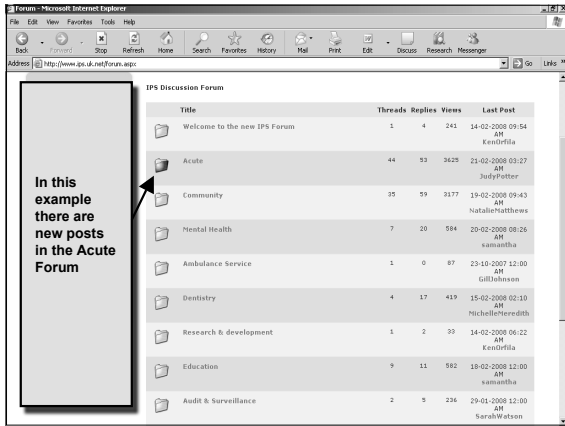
Forum - Microsoft Internet Explorer

File Edit View Favorites Tools Help

Back Forward Stop Refresh Home Search Favorites History Mail Print Edit Discuss Research Messenger

Address http://www.ips.uk.net/forum.aspx Go Links

IPS Discussion Forum

In this example there are new posts in the Acute Forum

| | Title | Threads | Replies | Views | Last Post |
|---|---|---|---|---|---|
| | Welcome to the new IPS Forum | 1 | 4 | 241 | 14-02-2008 09:54 AM KenOrfila |
| | Acute | 44 | 53 | 3625 | 21-02-2008 03:27 AM JudyPotter |
| | Community | 35 | 59 | 3177 | 19-02-2008 09:43 AM NatalieMatthews |
| | Mental Health | 7 | 20 | 584 | 20-02-2008 08:26 AM samantha |
| | Ambulance Service | 1 | 0 | 87 | 23-10-2007 12:00 AM GillJohnson |
| | Dentistry | 4 | 17 | 419 | 15-02-2008 02:10 AM MichelleMeredith |
| | Research & development | 1 | 2 | 33 | 14-02-2008 06:22 AM KenOrfila |
| | Education | 9 | 11 | 582 | 18-02-2008 12:00 AM samantha |
| | Audit & Surveillance | 2 | 5 | 236 | 29-01-2008 12:00 AM SarahWatson |